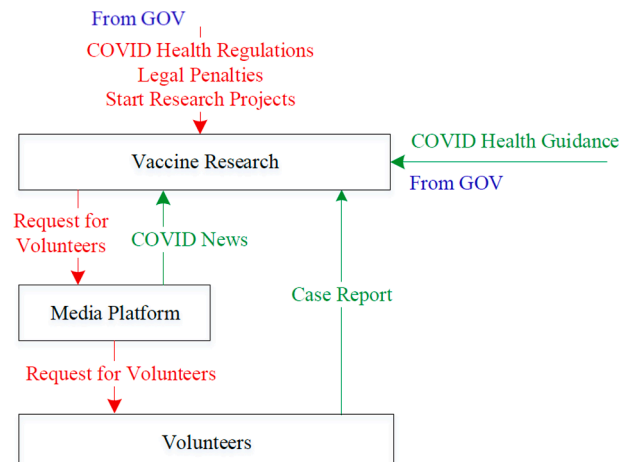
From GOV

COVID Health Regulations
Legal Penalties
Start Research Projects

Vaccine Research

COVID Health Guidance

From GOV

Request for Volunteers

COVID News

Case Report

Media Platform

Request for Volunteers

Volunteers